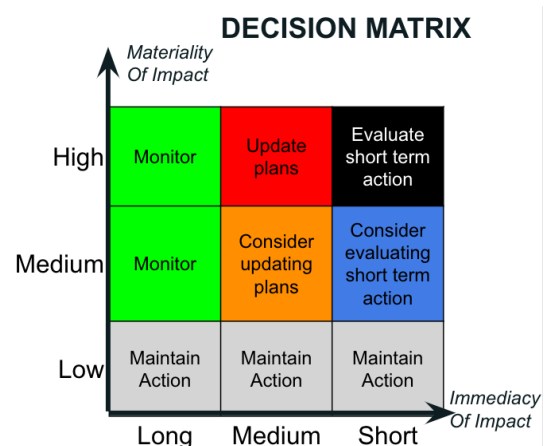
DECISION MATRIX

Materiality Of Impact

| | | | |
|---|---|---|---|
| High | Monitor | Update plans | Evaluate short term action |
| Medium | Monitor | Consider updating plans | Consider evaluating short term action |
| Low | Maintain Action | Maintain Action | Maintain Action |
| | Long | Medium | Short |

Immediacy Of Impact